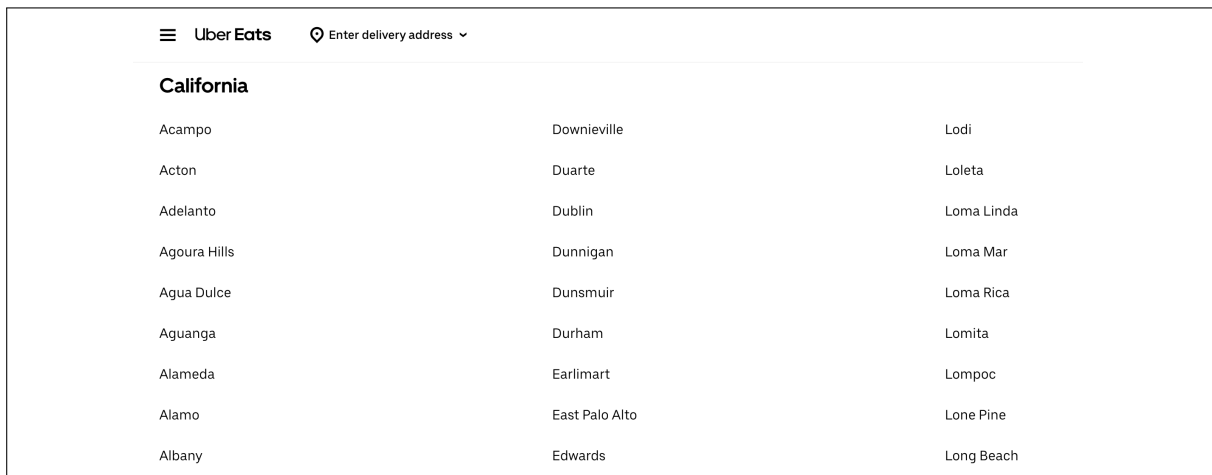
Uber Eats

Enter delivery address

California

Acampo

Acton

Adelanto

Agoura Hills

Agua Dulce

Aguanga

Alameda

Alamo

Albany

Downieville

Duarte

Dublin

Dunnigan

Dunsmuir

Durham

Earlimart

East Palo Alto

Edwards

Lodi

Loleta

Loma Linda

Loma Mar

Loma Rica

Lomita

Lompoc

Lone Pine

Long Beach